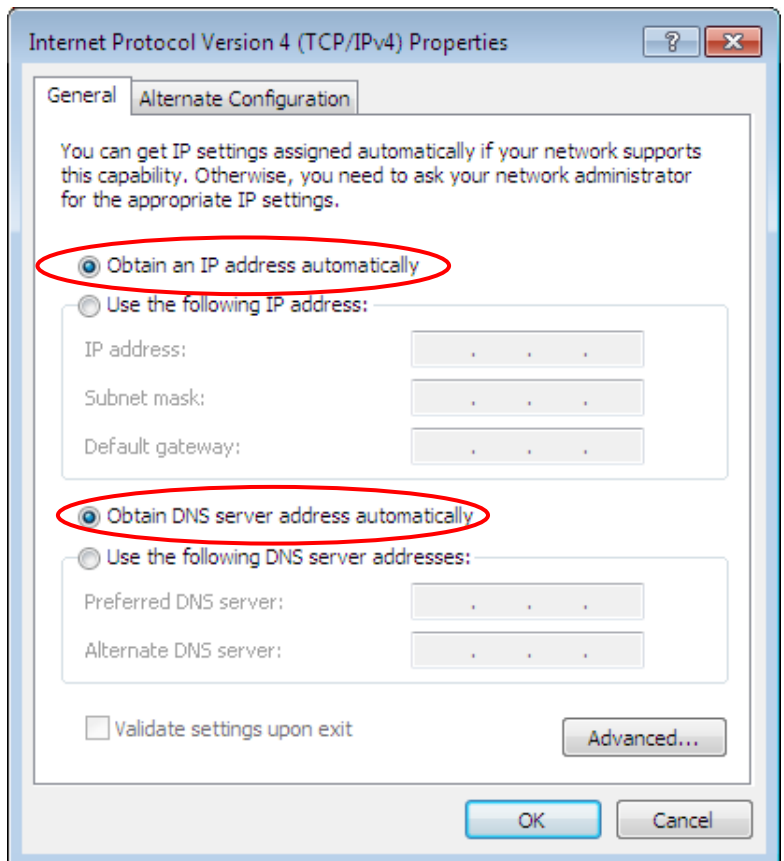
Internet Protocol Version 4 (TCP/IPv4) Properties

?

General

Alternate Configuration

You can get IP settings assigned automatically if your network supports this capability. Otherwise, you need to ask your network administrator for the appropriate IP settings.

Obtain an IP address automatically

Use the following IP address:

IP address: . . .

Subnet mask: . . .

Default gateway: . . .

Obtain DNS server address automatically

Use the following DNS server addresses:

Preferred DNS server: . . .

Alternate DNS server: . . .

Validate settings upon exit

Advanced...

OK

Cancel